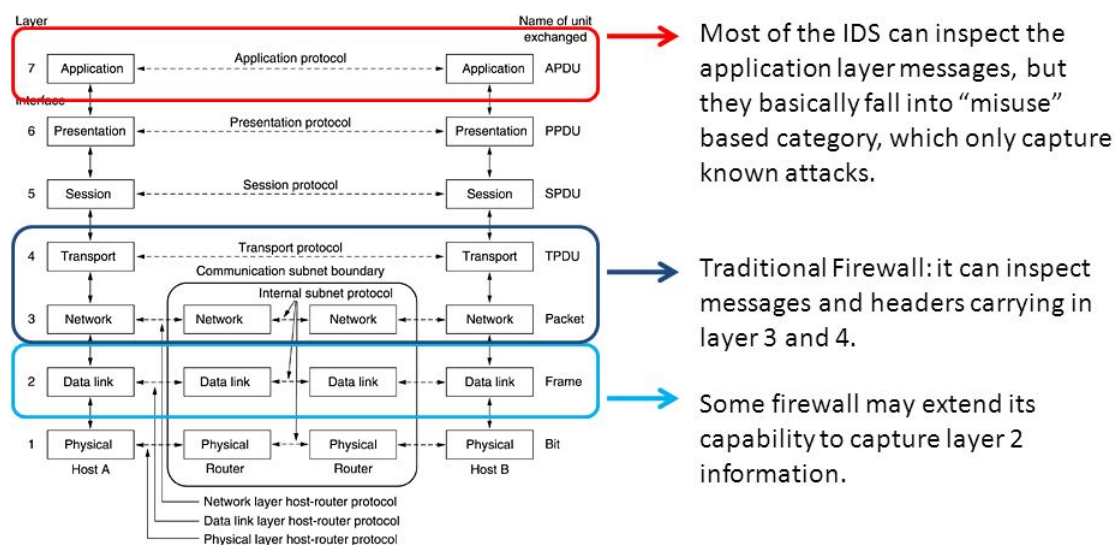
Layer

Name of unit exchanged

7 Application Application protocol Application APDU

Interface

6 Presentation Presentation protocol Presentation PPDU

5 Session Session protocol Session SPDU

4 Transport Transport protocol Transport TPDU

Communication subnet boundary

Internal subnet protocol

3 Network Network Network Network Packet

2 Data link Data link Data link Data link Frame

1 Physical Physical Physical Physical Bit

Host A Router Router Host B

Network layer host-router protocol

Data link layer host-router protocol

Physical layer host-router protocol

Most of the IDS can inspect the application layer messages, but they basically fall into "misuse" based category, which only capture known attacks.

Traditional Firewall: it can inspect messages and headers carrying in layer 3 and 4.

Some firewall may extend its capability to capture layer 2 information.